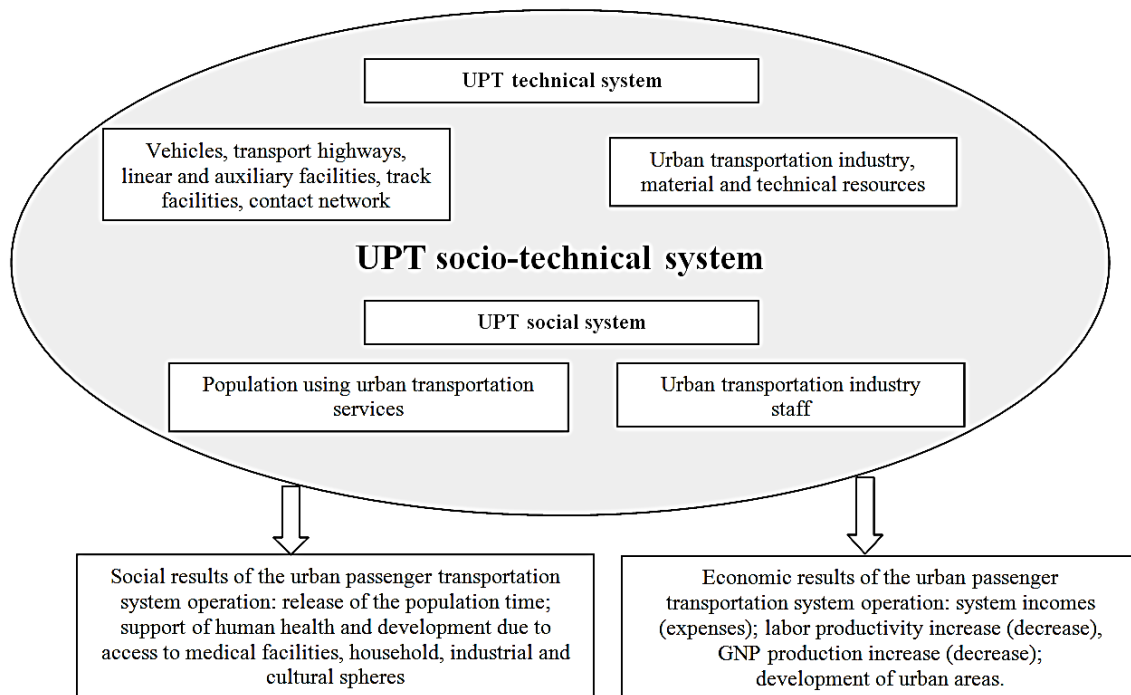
UPT technical system

Vehicles, transport highways, linear and auxiliary facilities, track facilities, contact network

Urban transportation industry, material and technical resources

UPT socio-technical system

UPT social system

Population using urban transportation services

Urban transportation industry staff

Social results of the urban passenger transportation system operation: release of the population time; support of human health and development due to access to medical facilities, household, industrial and cultural spheres

Economic results of the urban passenger transportation system operation: system incomes (expenses); labor productivity increase (decrease), GNP production increase (decrease); development of urban areas.